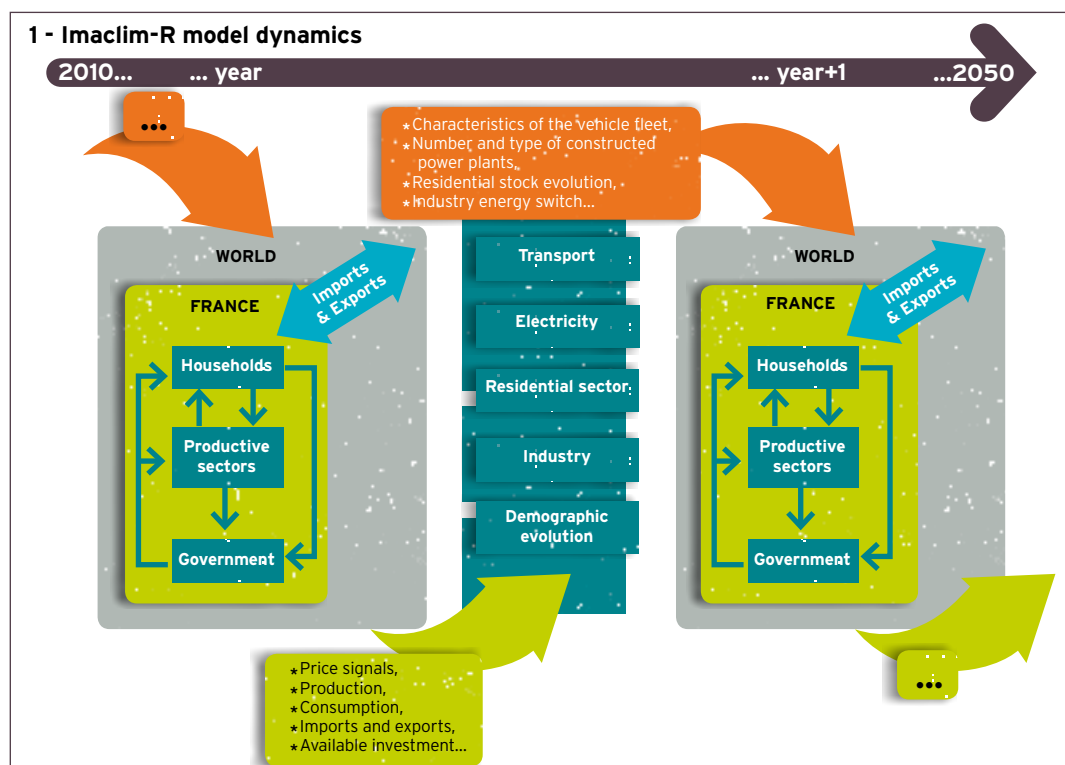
1 - Imaclim-R model dynamics

2010... ... year ... year+1 ...2050

...

★Characteristics of the vehicle fleet,
★Number and type of constructed power plants,
★Residential stock evolution,
★Industry energy switch...

WORLD

FRANCE

Imports & Exports

Households

Productive sectors

Government

Transport

Electricity

Residential sector

Industry

Demographic evolution

WORLD

FRANCE

Imports & Exports

Households

Productive sectors

Government

★Price signals,
★Production,
★Consumption,
★Imports and exports,
★Available investment...

...